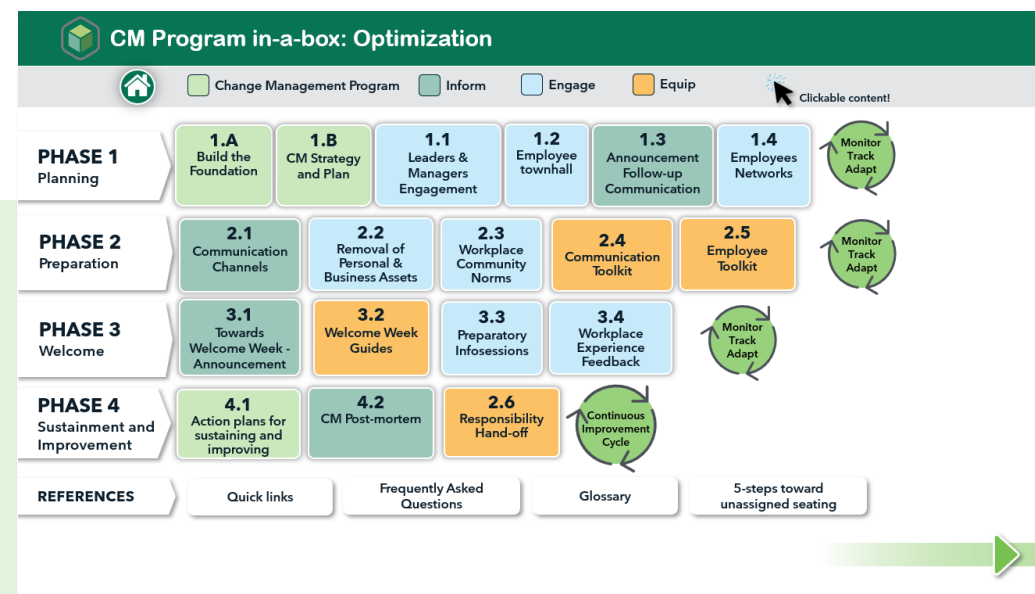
CM Program in-a-box: Optimization

Change Management Program
Inform
Engage
Equip
Clickable content!

PHASE 1
Planning

1.A
Build the Foundation

1.B
CM Strategy and Plan

1.1
Leaders & Managers Engagement

1.2
Employee townhall

1.3
Announcement Follow-up Communication

1.4
Employees Networks

Monitor Track Adapt

PHASE 2
Preparation

2.1
Communication Channels

2.2
Removal of Personal & Business Assets

2.3
Workplace Community Norms

2.4
Communication Toolkit

2.5
Employee Toolkit

Monitor Track Adapt

PHASE 3
Welcome

3.1
Towards Welcome Week - Announcement

3.2
Welcome Week Guides

3.3
Preparatory Infosessions

3.4
Workplace Experience Feedback

Monitor Track Adapt

PHASE 4
Sustainment and Improvement

4.1
Action plans for sustaining and improving

4.2
CM Post-mortem

2.6
Responsibility Hand-off

Continuous Improvement Cycle

REFERENCES
Quick links
Frequently Asked Questions
Glossary
5-steps toward unassigned seating